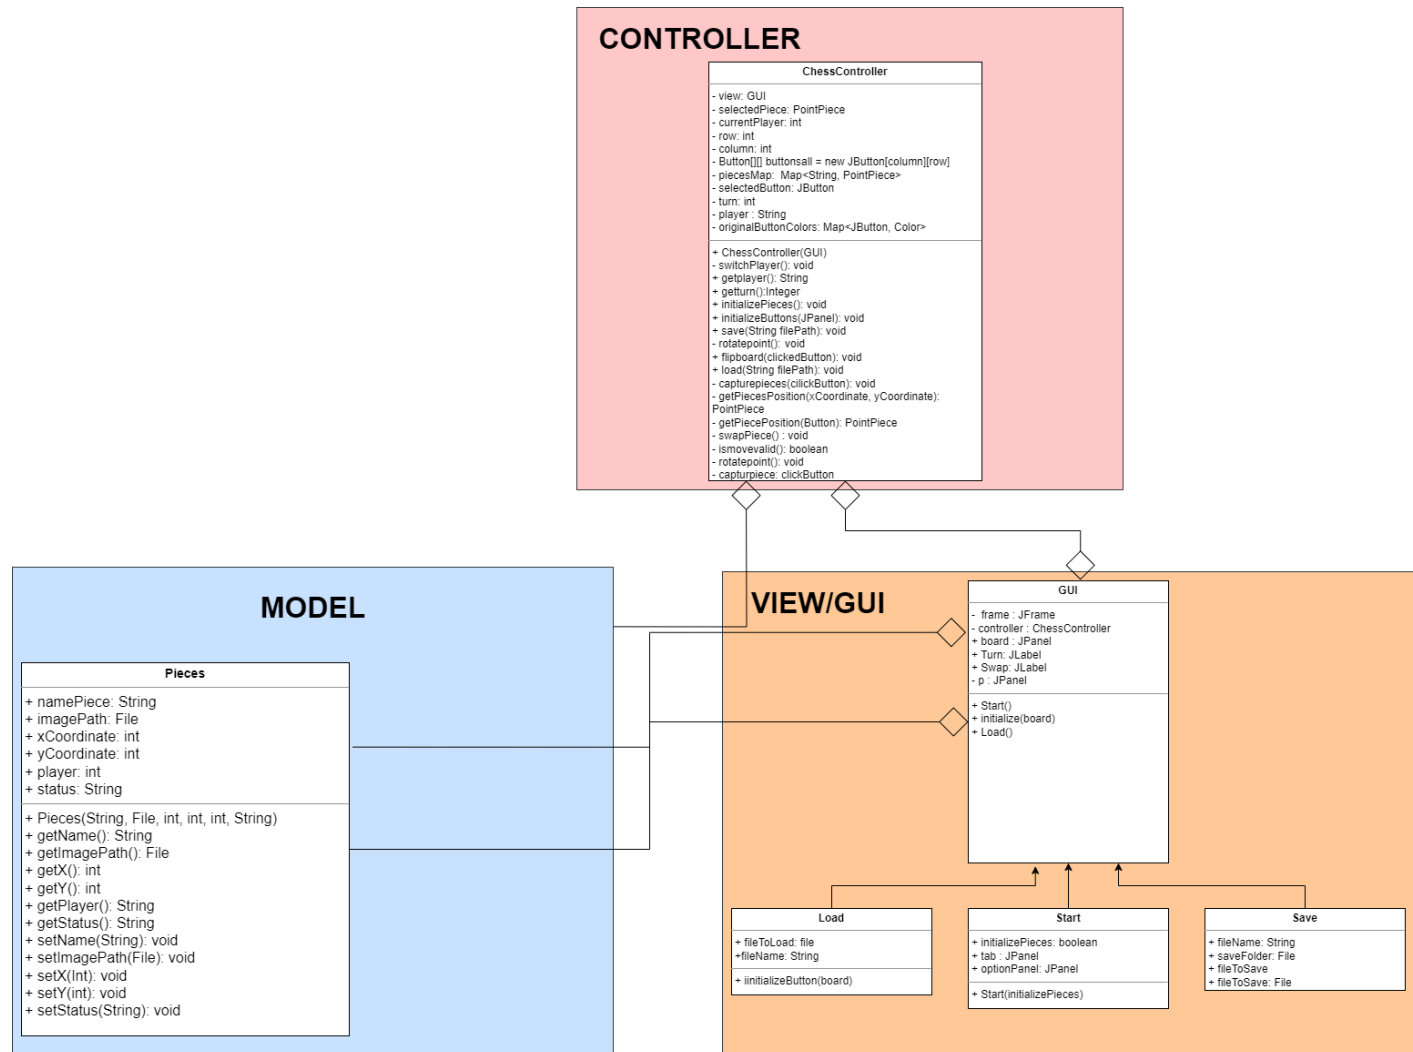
CONTROLLER

ChessController

- view: GUI
- selectedPiece: PointPiece
- currentPlayer: int
- row: int
- column: int
- Button[][] buttonsall = new JButton[column][row]
- piecesMap: Map<String, PointPiece>
- selectedButton: JButton
- turn: int
- player : String
- originalButtonColors: Map<JButton, Color>

+ ChessController(GUI)
- switchPlayer(): void
+ getplayer(): String
+ getturn():Integer
+ initializePieces(): void
+ initializeButtons(JPanel): void
+ save(String filePath): void
- rotatepoint(): void
+ flipboard(clickedButton): void
+ load(String filePath): void
- capturepieces(cilickButton): void
- getPiecesPosition(xCoordinate, yCoordinate): PointPiece
- getPiecePosition(Button): PointPiece
- swapPiece() : void
- ismovevalid(): boolean
- rotatepoint(): void
- capturpiece: clickButton

MODEL

Pieces

+ namePiece: String
+ imagePath: File
+ xCoordinate: int
+ yCoordinate: int
+ player: int
+ status: String

+ Pieces(String, File, int, int, int, String)
+ getName(): String
+ getImagePath(): File
+ getX(): int
+ getY(): int
+ getPlayer(): String
+ getStatus(): String
+ setName(String): void
+ setImagePath(File): void
+ setX(Int): void
+ setY(int): void
+ setStatus(String): void

VIEW/GUI

GUI

- frame : JFrame
- controller : ChessController
+ board : JPanel
+ Turn: JLabel
+ Swap: JLabel
- p : JPanel

+ Start()
+ initialize(board)
+ Load()

Load

+ fileToLoad: file
+fileName: String

+ iinitializeButton(board)

Start

+ initializePieces: boolean
+ tab : JPanel
+ optionPanel: JPanel

+ Start(initializePieces)

Save

+ fileName: String
+ saveFolder: File
+ fileToSave
+ fileToSave: File